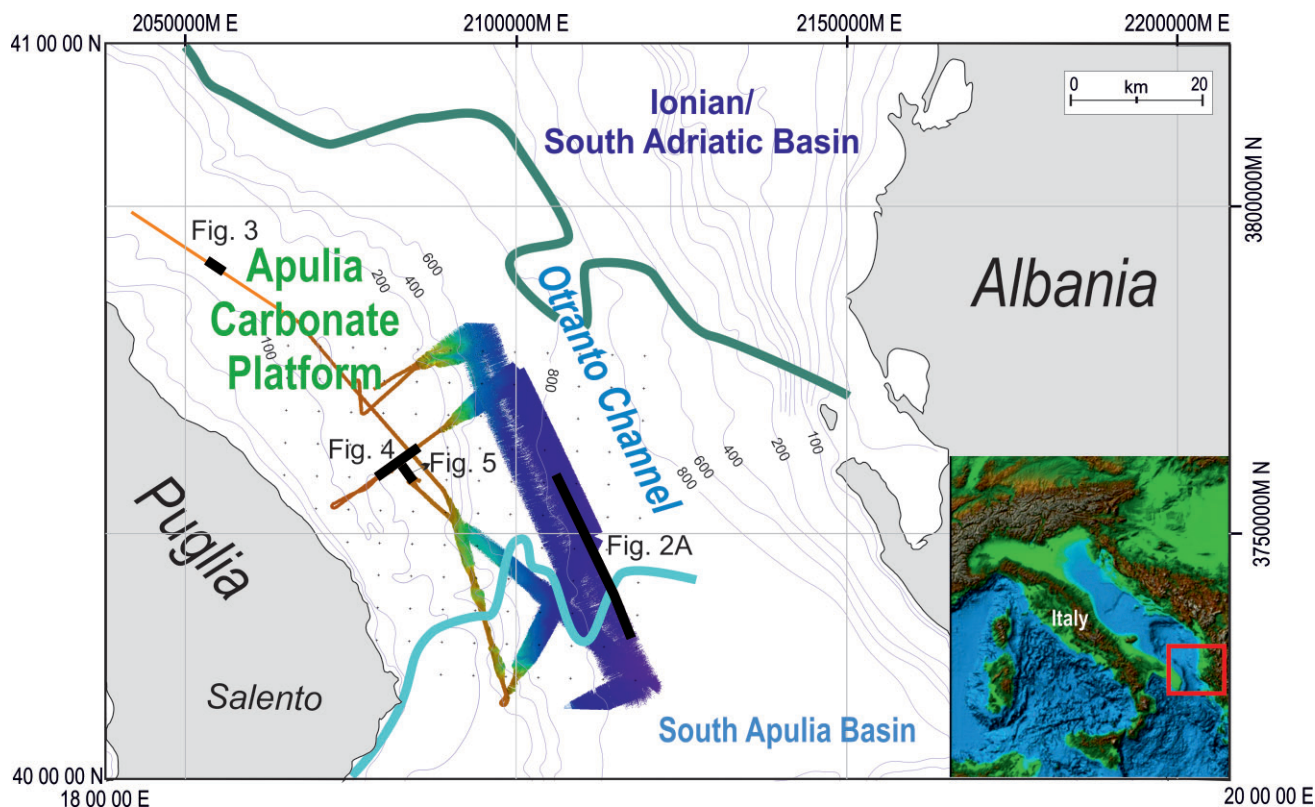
2050000M E
2100000M E
2150000M E
2200000M E
41 00 00 N
0 km 20
Ionian/
South Adriatic Basin
3800000M N
Fig. 3
Apulia
Carbonate
Platform
200
400
600
100
Otranto Channel
Albania
800
Fig. 4
Fig. 5
800
600
400
200
100
3750000M N
Fig. 2A
Puglia
Italy
Salento
South Apulia Basin
40 00 00 N
18 00 00 E
20 00 00 E